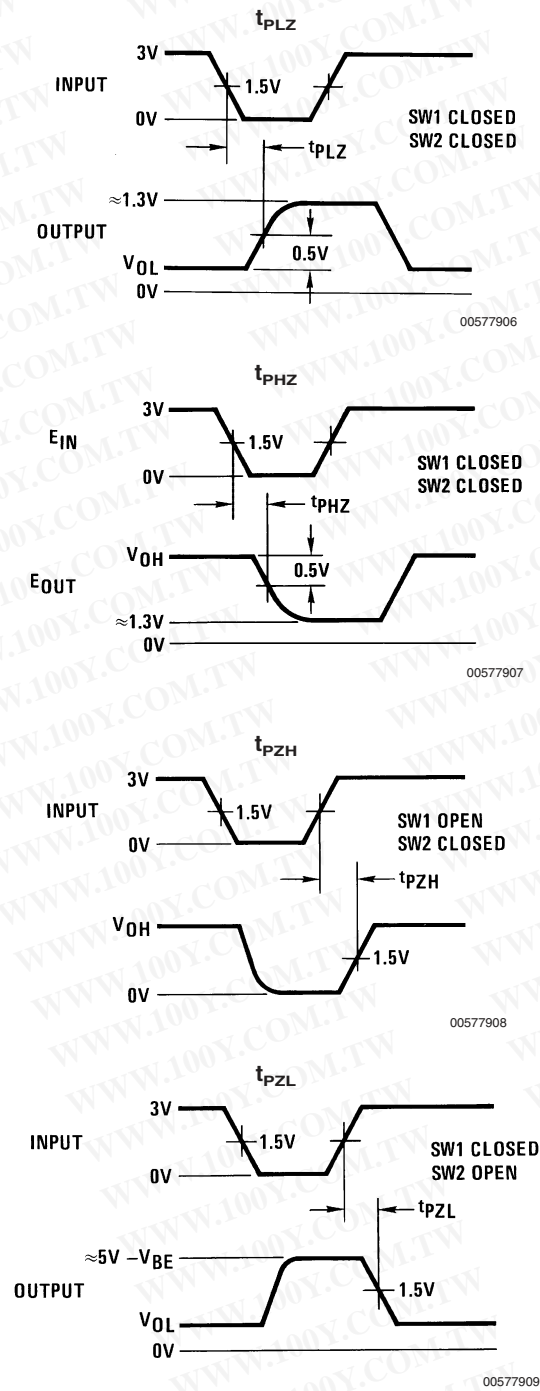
$t_{PLZ}$

3V
INPUT
1.5V
0V
SW1 CLOSED
SW2 CLOSED
$t_{PLZ}$
≈1.3V
OUTPUT
0.5V
$V_{OL}$
0V
00577906

$t_{PHZ}$

3V
$E_{IN}$
1.5V
0V
SW1 CLOSED
SW2 CLOSED
$t_{PHZ}$
$V_{OH}$
0.5V
$E_{OUT}$
≈1.3V
0V
00577907

$t_{PZH}$

3V
INPUT
1.5V
0V
SW1 OPEN
SW2 CLOSED
$t_{PZH}$
$V_{OH}$
1.5V
0V
00577908

$t_{PZL}$

3V
INPUT
1.5V
0V
SW1 CLOSED
SW2 OPEN
$t_{PZL}$
≈5V $-V_{BE}$
OUTPUT
1.5V
$V_{OL}$
0V
00577909

WWW.100Y.COM.TW